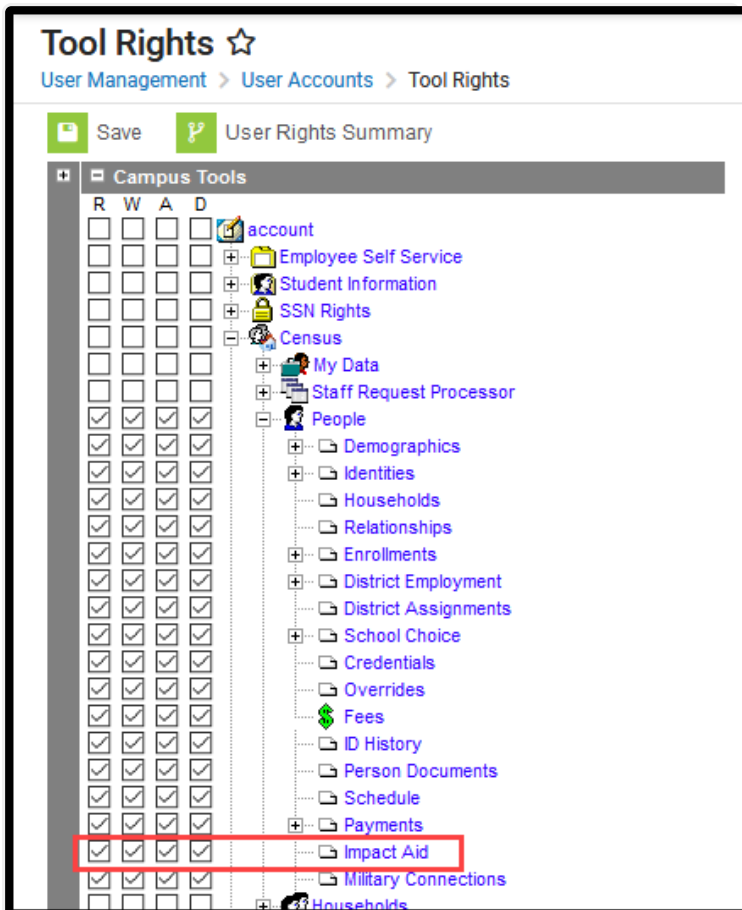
Tool Rights ☆

User Management > User Accounts > Tool Rights

Save User Rights Summary

Campus Tools

R W A D

account

Employee Self Service

Student Information

SSN Rights

Census

My Data

Staff Request Processor

People

Demographics

Identities

Households

Relationships

Enrollments

District Employment

District Assignments

School Choice

Credentials

Overrides

Fees

ID History

Person Documents

Schedule

Payments

Impact Aid

Military Connections

Households